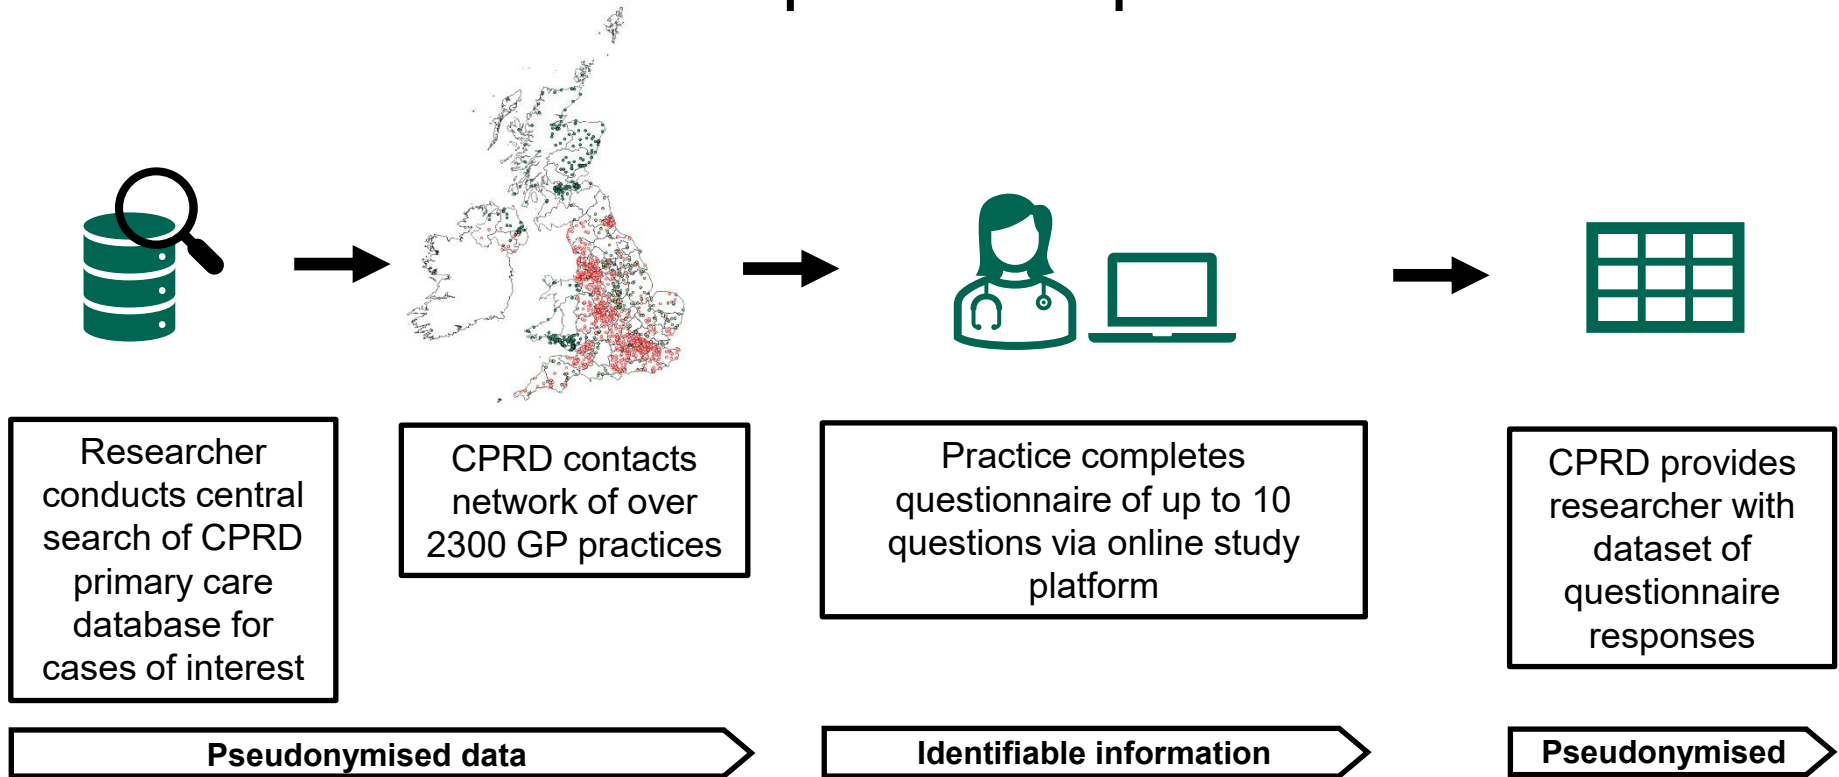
Researcher conducts central search of CPRD primary care database for cases of interest

CPRD contacts network of over 2300 GP practices

Practice completes questionnaire of up to 10 questions via online study platform

CPRD provides researcher with dataset of questionnaire responses

Pseudonymised data

Identifiable information

Pseudonymised